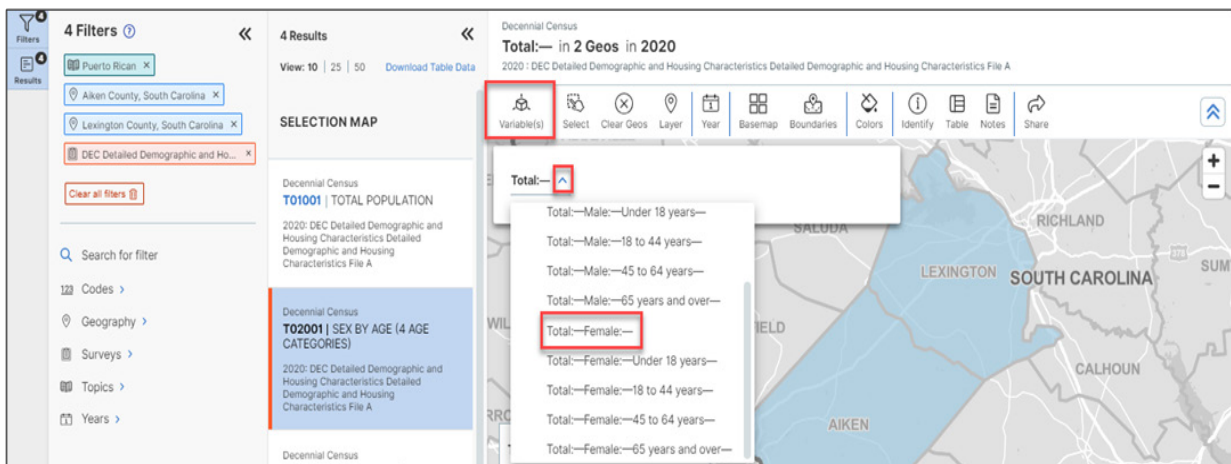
4 Filters
Filters
4 Results
Results

4 Filters ⓘ «

Puerto Rican ×
Aiken County, South Carolina ×
Lexington County, South Carolina ×
DEC Detailed Demographic and Ho... ×

Clear all filters

Search for filter
Codes ›
Geography ›
Surveys ›
Topics ›
Years ›

4 Results «
View: 10 | 25 | 50 Download Table Data

SELECTION MAP

Decennial Census
T01001 | TOTAL POPULATION
2020: DEC Detailed Demographic and Housing Characteristics Detailed Demographic and Housing Characteristics File A

Decennial Census
T02001 | SEX BY AGE (4 AGE CATEGORIES)
2020: DEC Detailed Demographic and Housing Characteristics Detailed Demographic and Housing Characteristics File A

Decennial Census

Decennial Census
Total:— in 2 Geos in 2020
2020 : DEC Detailed Demographic and Housing Characteristics Detailed Demographic and Housing Characteristics File A

Variable(s) Select Clear Geos Layer Year Basemap Boundaries Colors Identify Table Notes Share

Total:—

Total:—Male:—Under 18 years—
Total:—Male:—18 to 44 years—
Total:—Male:—45 to 64 years—
Total:—Male:—65 years and over—
Total:—Female:—
Total:—Female:—Under 18 years—
Total:—Female:—18 to 44 years—
Total:—Female:—45 to 64 years—
Total:—Female:—65 years and over—

SALUDA
RICHLAND
LEXINGTON
SOUTH CAROLINA
SUM
WIL
IELD
CALHOUN
AIKEN
RRO
+
−